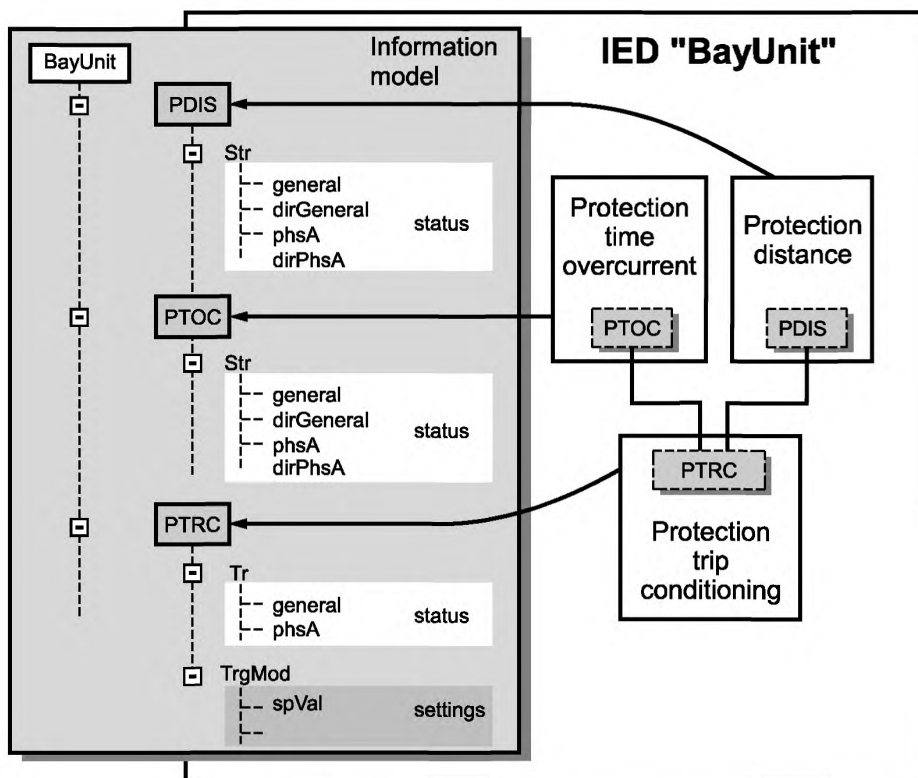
BayUnit

Information model

IED "BayUnit"

PDIS

Str

general
dirGeneral
phsA
dirPhsA
status

PTOC

Str

general
dirGeneral
phsA
dirPhsA
status

PTRC

Tr

general
phsA
status

TrgMod

spVal
settings

Protection time overcurrent

PTOC

Protection distance

PDIS

PTRC

Protection trip conditioning